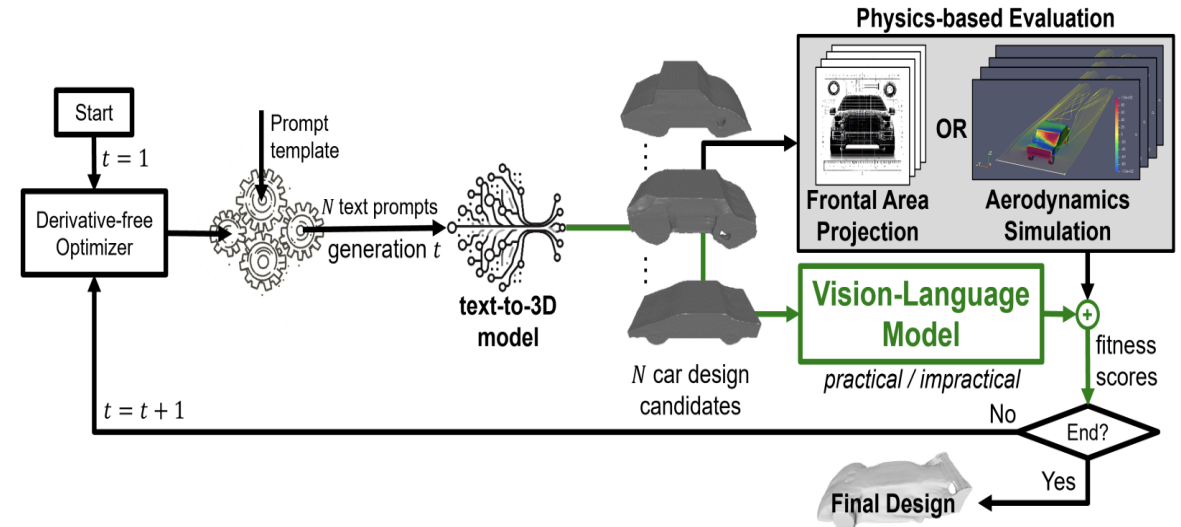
Physics-based Evaluation

Start

$t = 1$

Derivative-free Optimizer

Prompt template

$N$ text prompts

generation $t$

text-to-3D model

Frontal Area Projection

OR

Aerodynamics Simulation

Vision-Language Model

practical / impractical

$N$ car design candidates

fitness scores

$t = t + 1$

No

End?

Yes

Final Design